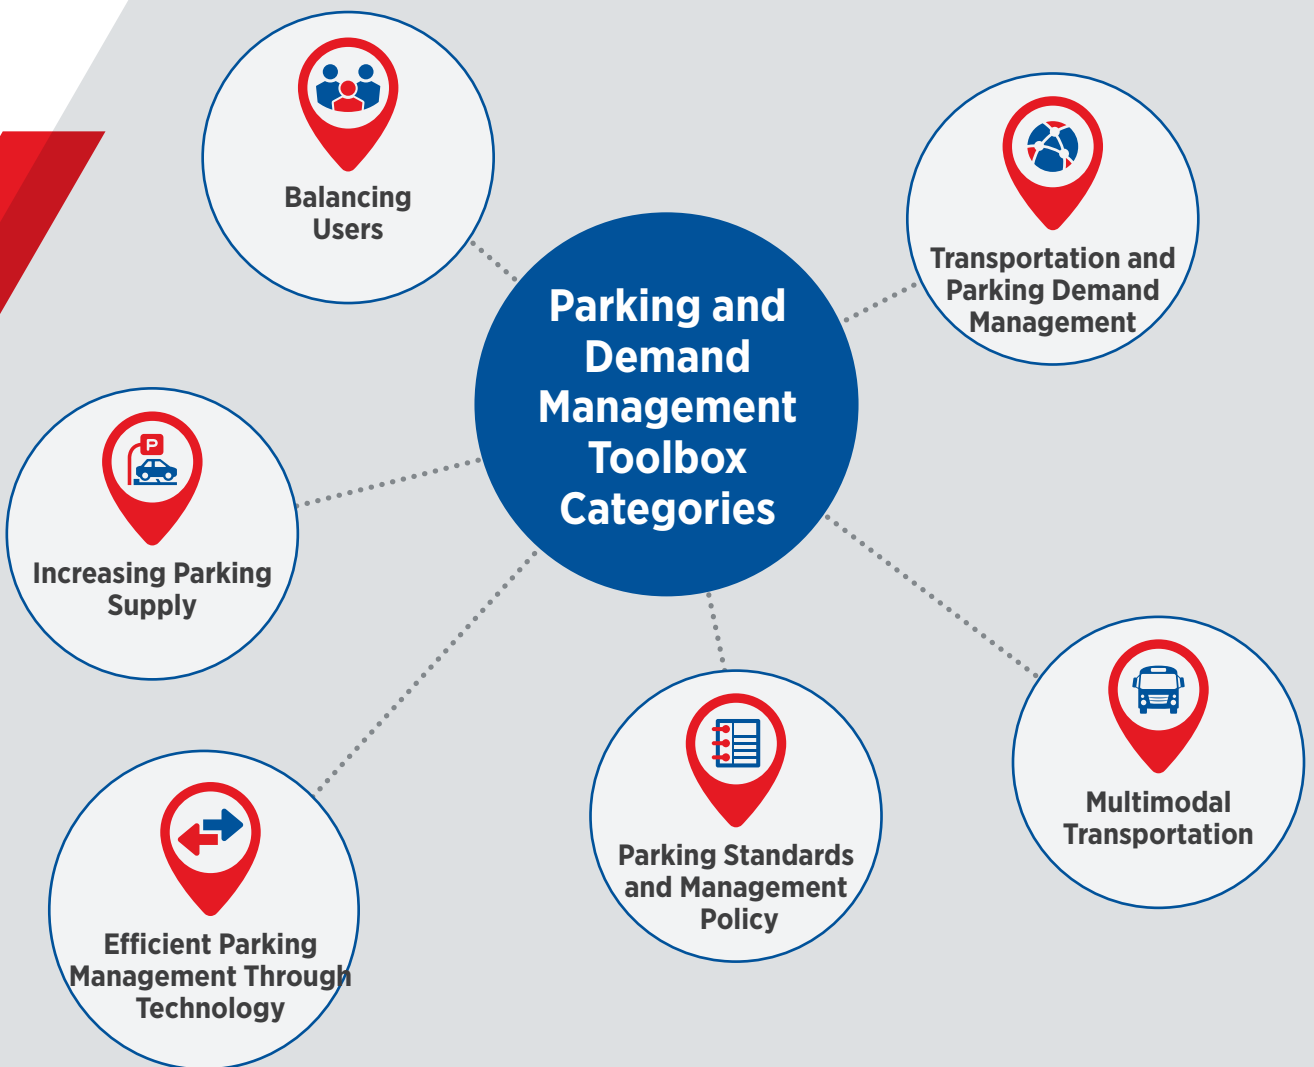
Parking and Demand Management Toolbox Categories

Balancing Users

Transportation and Parking Demand Management

Increasing Parking Supply

Multimodal Transportation

Parking Standards and Management Policy

Efficient Parking Management Through Technology